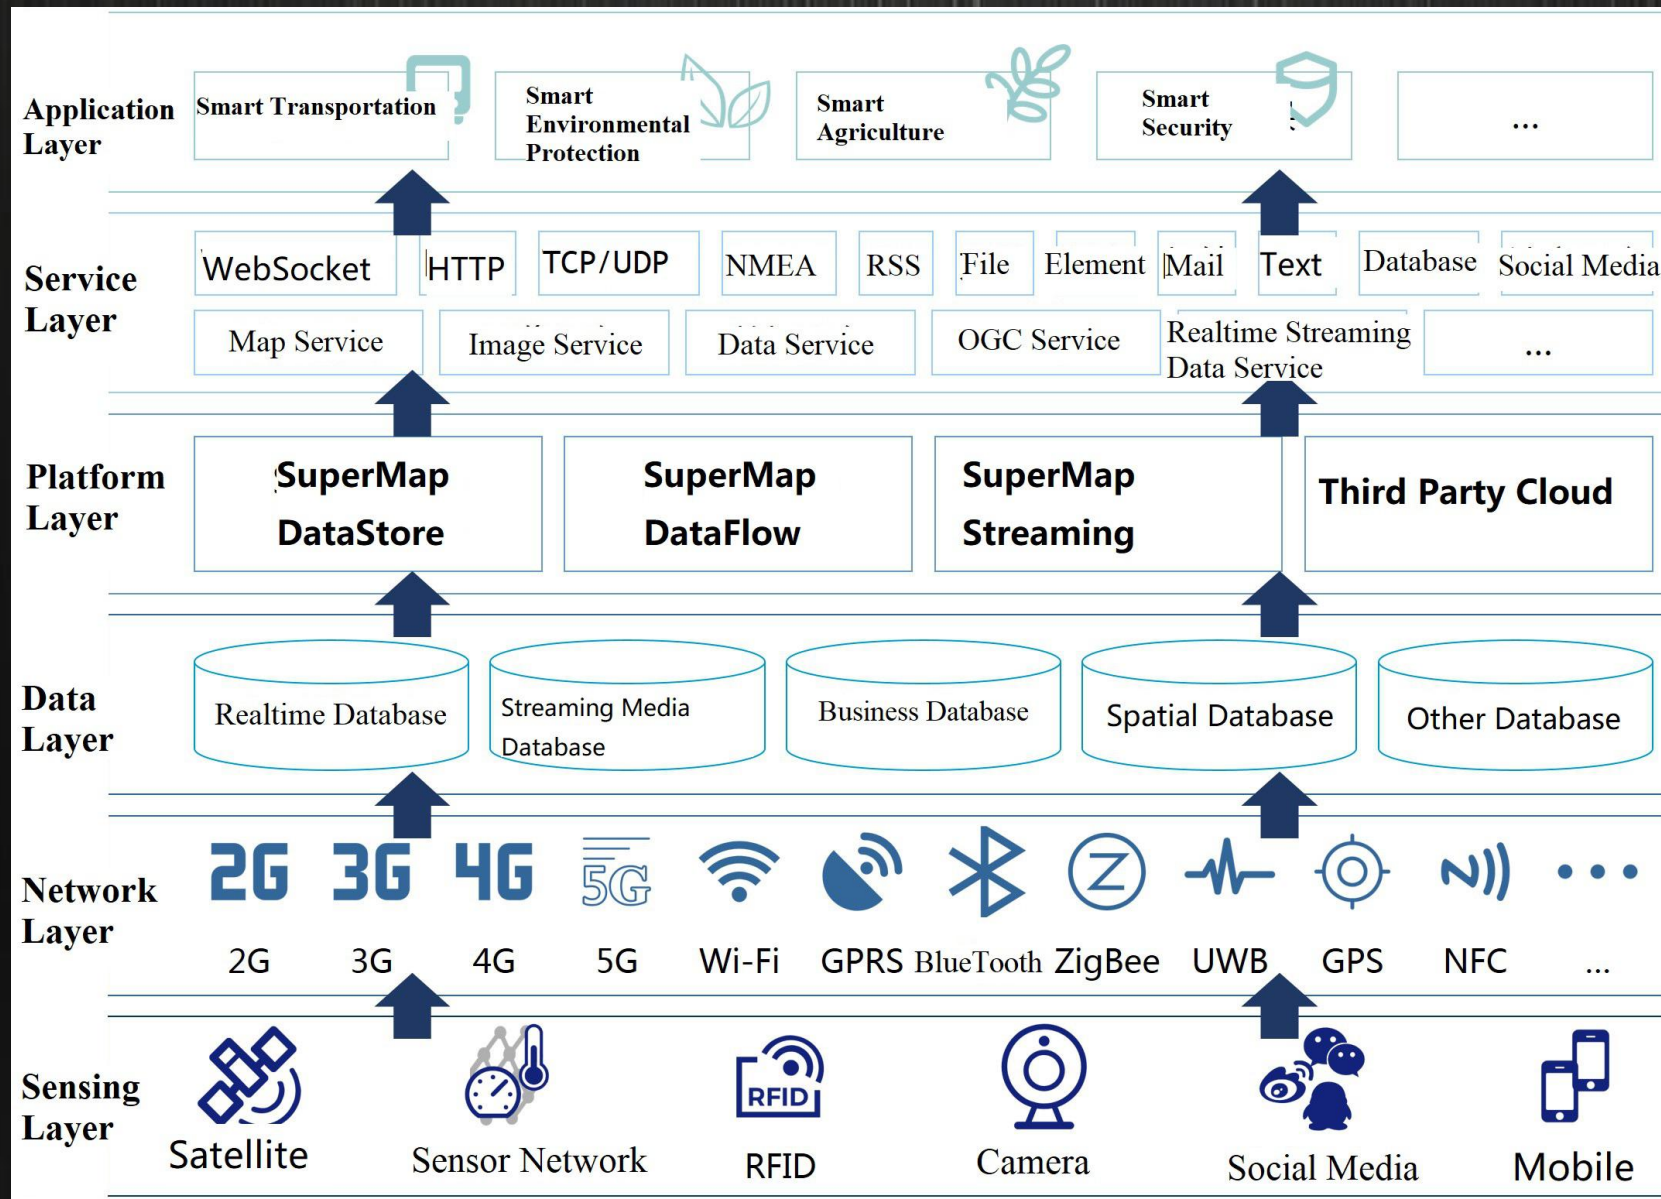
Application Layer

Smart Transportation

Smart Environmental Protection

Smart Agriculture

Smart Security

...

Service Layer

WebSocket

HTTP

TCP/UDP

NMEA

RSS

File

Element

Mail

Text

Database

Social Media

Map Service

Image Service

Data Service

OGC Service

Realtime Streaming Data Service

...

Platform Layer

SuperMap DataStore

SuperMap DataFlow

SuperMap Streaming

Third Party Cloud

Data Layer

Realtime Database

Streaming Media Database

Business Database

Spatial Database

Other Database

Network Layer

2G 3G 4G 5G

2G

3G

4G

5G

Wi-Fi

GPRS

BlueTooth

ZigBee

UWB

GPS

NFC

...

Sensing Layer

RFID

Satellite

Sensor Network

RFID

Camera

Social Media

Mobile